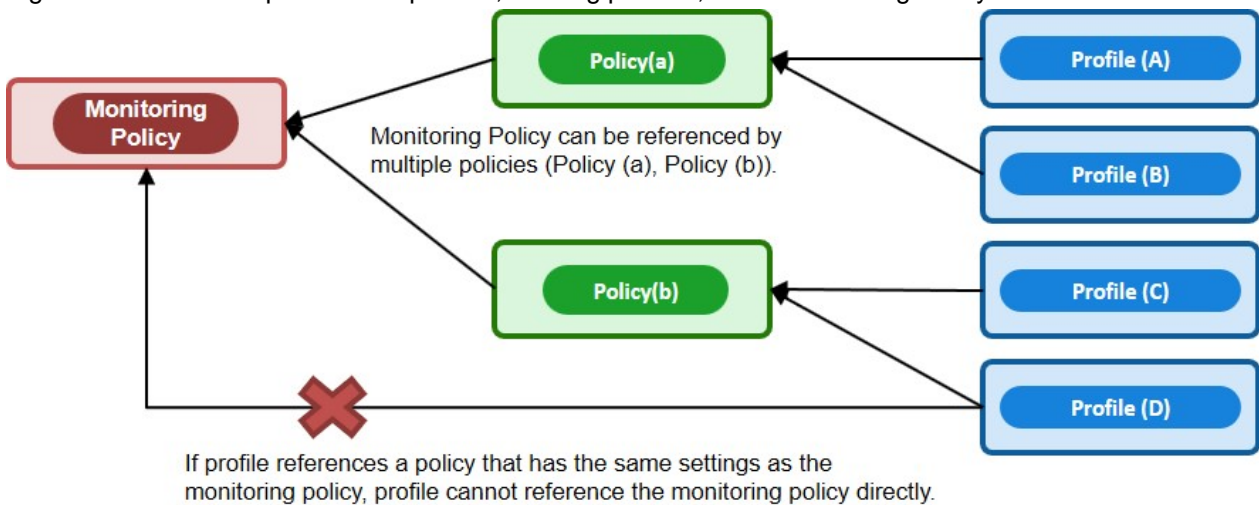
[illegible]

Monitoring Policy

Policy(a)

Profile (A)

Monitoring Policy can be referenced by multiple policies (Policy (a), Policy (b)).

Profile (B)

Policy(b)

Profile (C)

Profile (D)

If profile references a policy that has the same settings as the monitoring policy, profile cannot reference the monitoring policy directly.